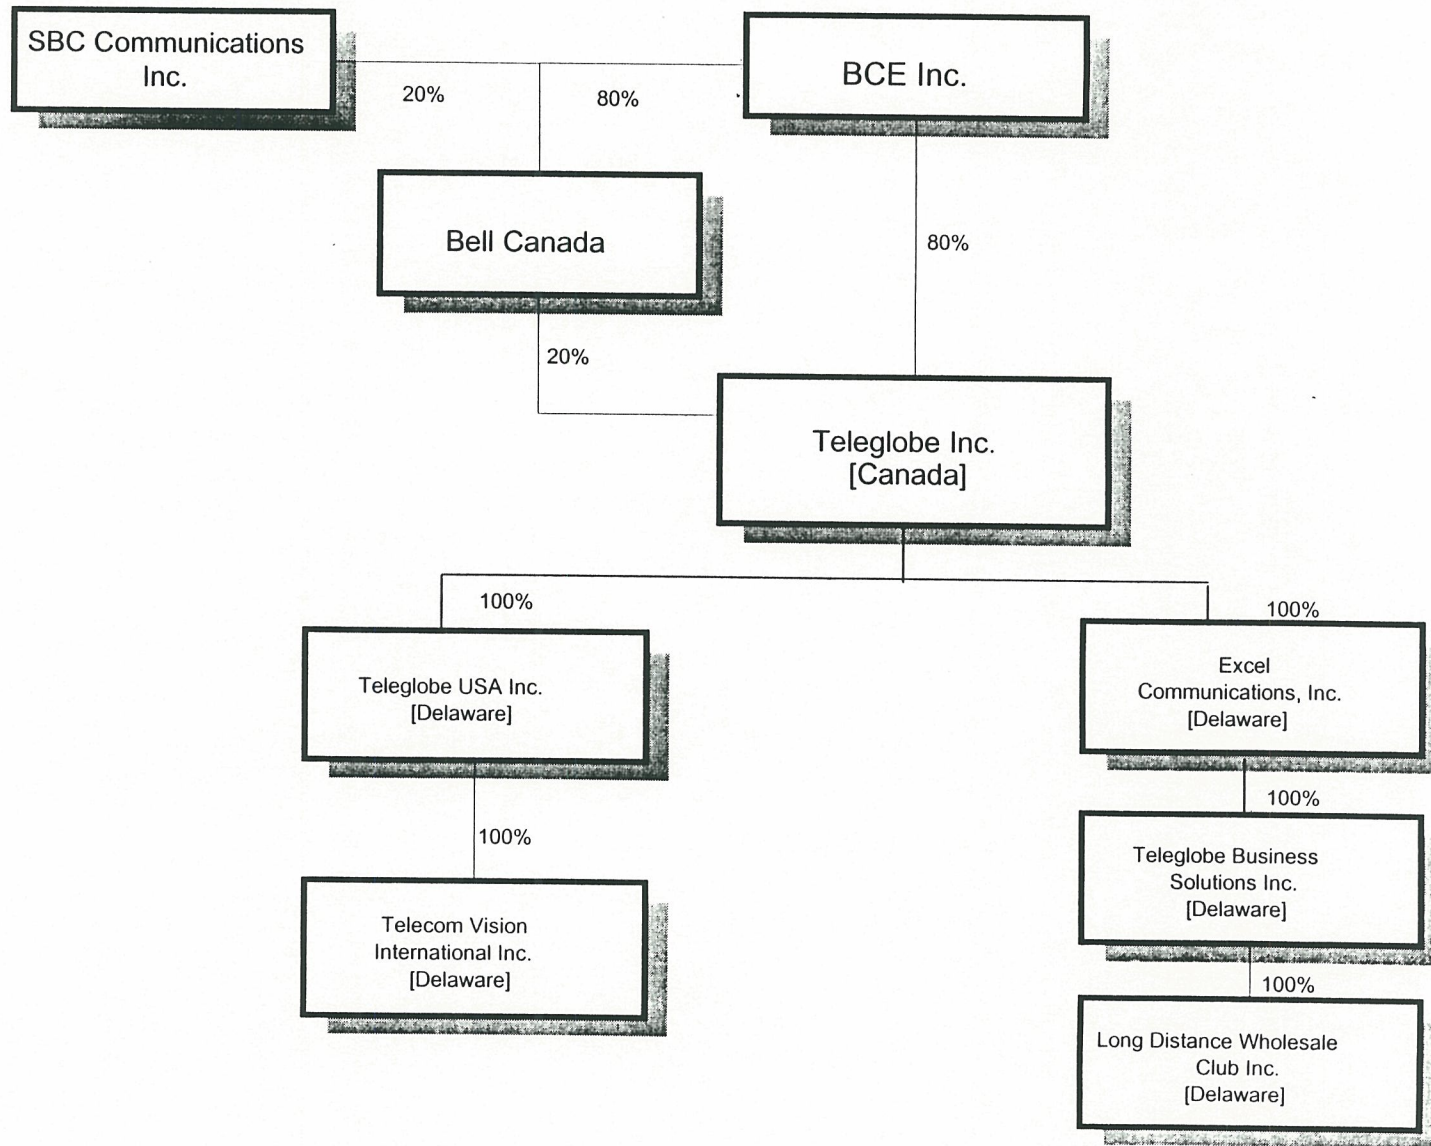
SBC Communications Inc.

20%

80%

BCE Inc.

Bell Canada

80%

20%

Teleglobe Inc. [Canada]

100%

100%

Teleglobe USA Inc. [Delaware]

Excel Communications, Inc. [Delaware]

100%

100%

Telecom Vision International Inc. [Delaware]

Teleglobe Business Solutions Inc. [Delaware]

100%

Long Distance Wholesale Club Inc. [Delaware]